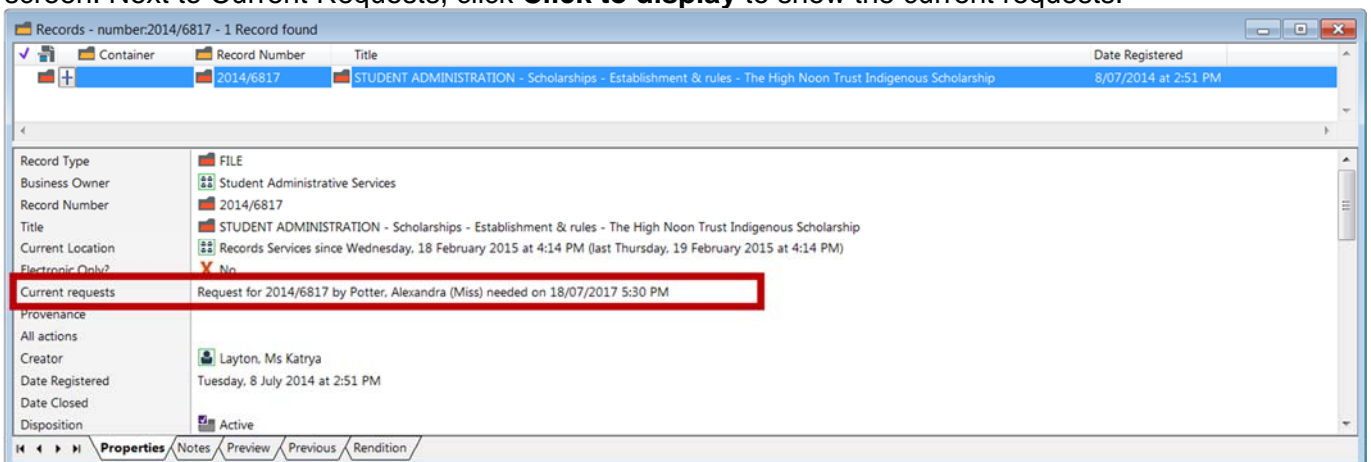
screen. Next to Current Requests, click **Click to display** to show the current requests.

Records - number:2014/6817 - 1 Record found

| Container | Record Number | Title | Date Registered |
|---|---|---|---|
| | 2014/6817 | STUDENT ADMINISTRATION - Scholarships - Establishment & rules - The High Noon Trust Indigenous Scholarship | 8/07/2014 at 2:51 PM |

| | |
|---|---|
| Record Type | FILE |
| Business Owner | Student Administrative Services |
| Record Number | 2014/6817 |
| Title | STUDENT ADMINISTRATION - Scholarships - Establishment & rules - The High Noon Trust Indigenous Scholarship |
| Current Location | Records Services since Wednesday, 18 February 2015 at 4:14 PM (last Thursday, 19 February 2015 at 4:14 PM) |
| Electronic Only? | No |
| Current requests | Request for 2014/6817 by Potter, Alexandra (Miss) needed on 18/07/2017 5:30 PM |
| Provenance | |
| All actions | |
| Creator | Layton, Ms Katrya |
| Date Registered | Tuesday, 8 July 2014 at 2:51 PM |
| Date Closed | |
| Disposition | Active |

Properties Notes Preview Previous Rendition